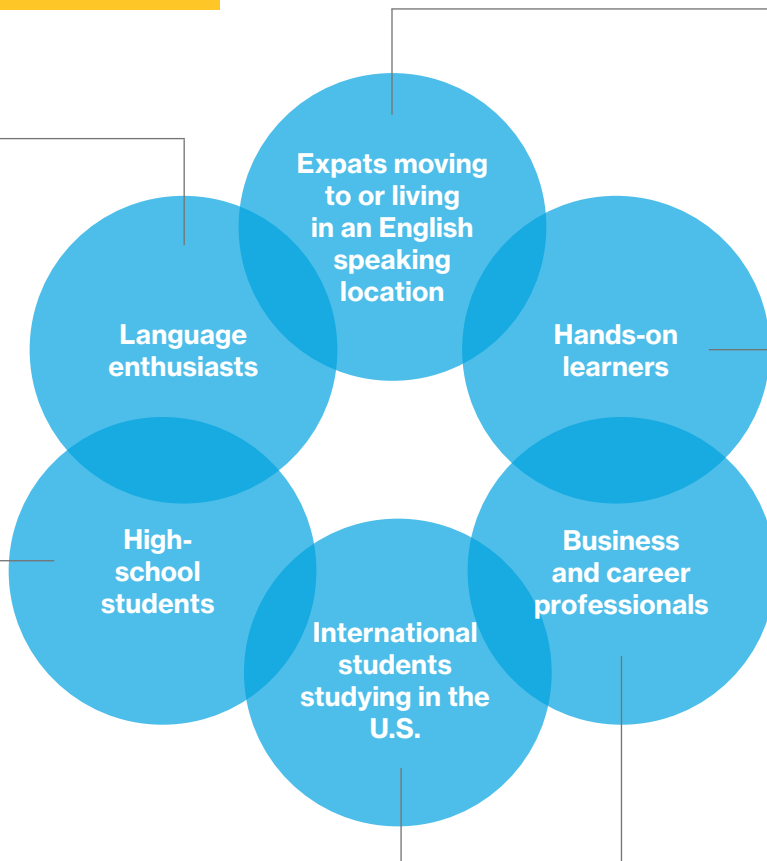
Expats moving to or living in an English speaking location

Language enthusiasts

Hands-on learners

High-school students

Business and career professionals

International students studying in the U.S.